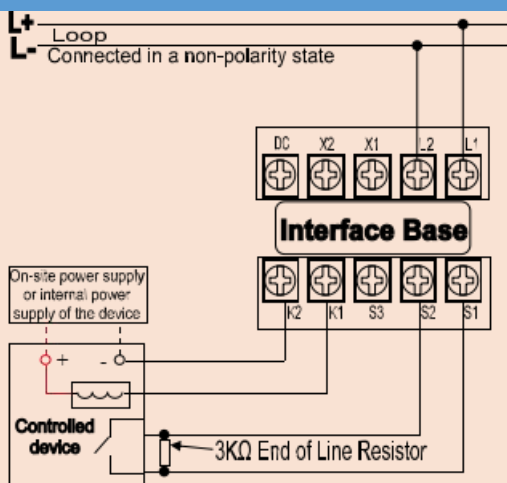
L+
Loop
L-
Connected in a non-polarity state

DC X2 X1 L2 L1

Interface Base

On-site power supply or internal power supply of the device

K2 K1 S3 S2 S1

+ -

Controlled device

3KΩ End of Line Resistor